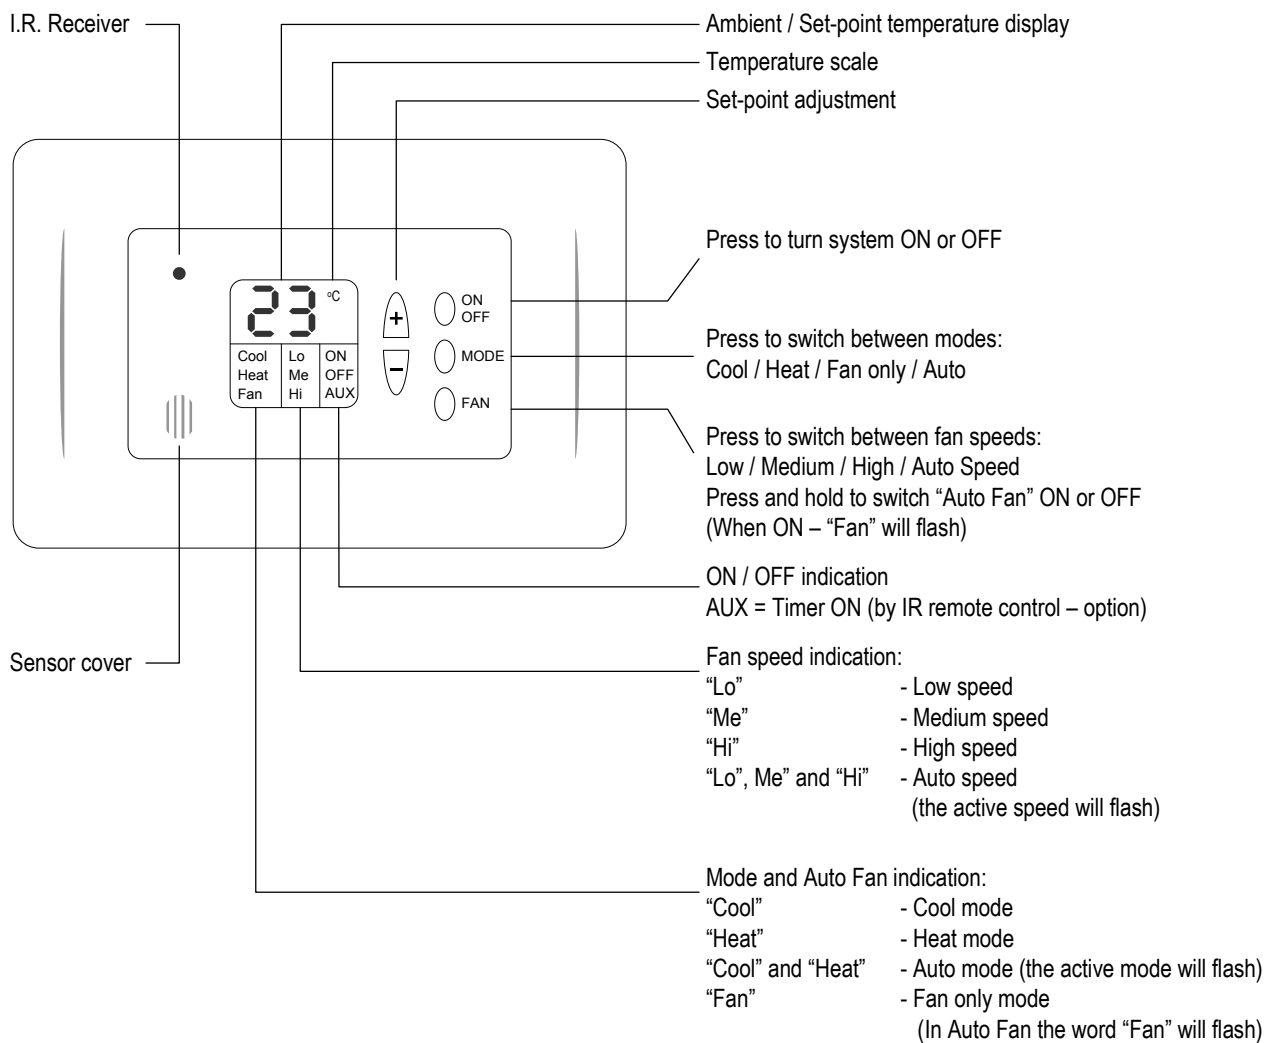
I.R. Receiver

Ambient / Set-point temperature display

Temperature scale

Set-point adjustment

23 °C

Cool Heat Fan

Lo Me Hi

ON OFF AUX

+

−

ON OFF

MODE

FAN

Press to turn system ON or OFF

Press to switch between modes:
Cool / Heat / Fan only / Auto

Press to switch between fan speeds:
Low / Medium / High / Auto Speed
Press and hold to switch “Auto Fan” ON or OFF
(When ON – “Fan” will flash)

ON / OFF indication
AUX = Timer ON (by IR remote control – option)

Sensor cover

Fan speed indication:

| | |
|---|---|
| “Lo” | - Low speed |
| “Me” | - Medium speed |
| “Hi” | - High speed |
| “Lo”, Me” and “Hi” | - Auto speed (the active speed will flash) |

Mode and Auto Fan indication:

| | |
|---|---|
| “Cool” | - Cool mode |
| “Heat” | - Heat mode |
| “Cool” and “Heat” | - Auto mode (the active mode will flash) |
| “Fan” | - Fan only mode (In Auto Fan the word “Fan” will flash) |